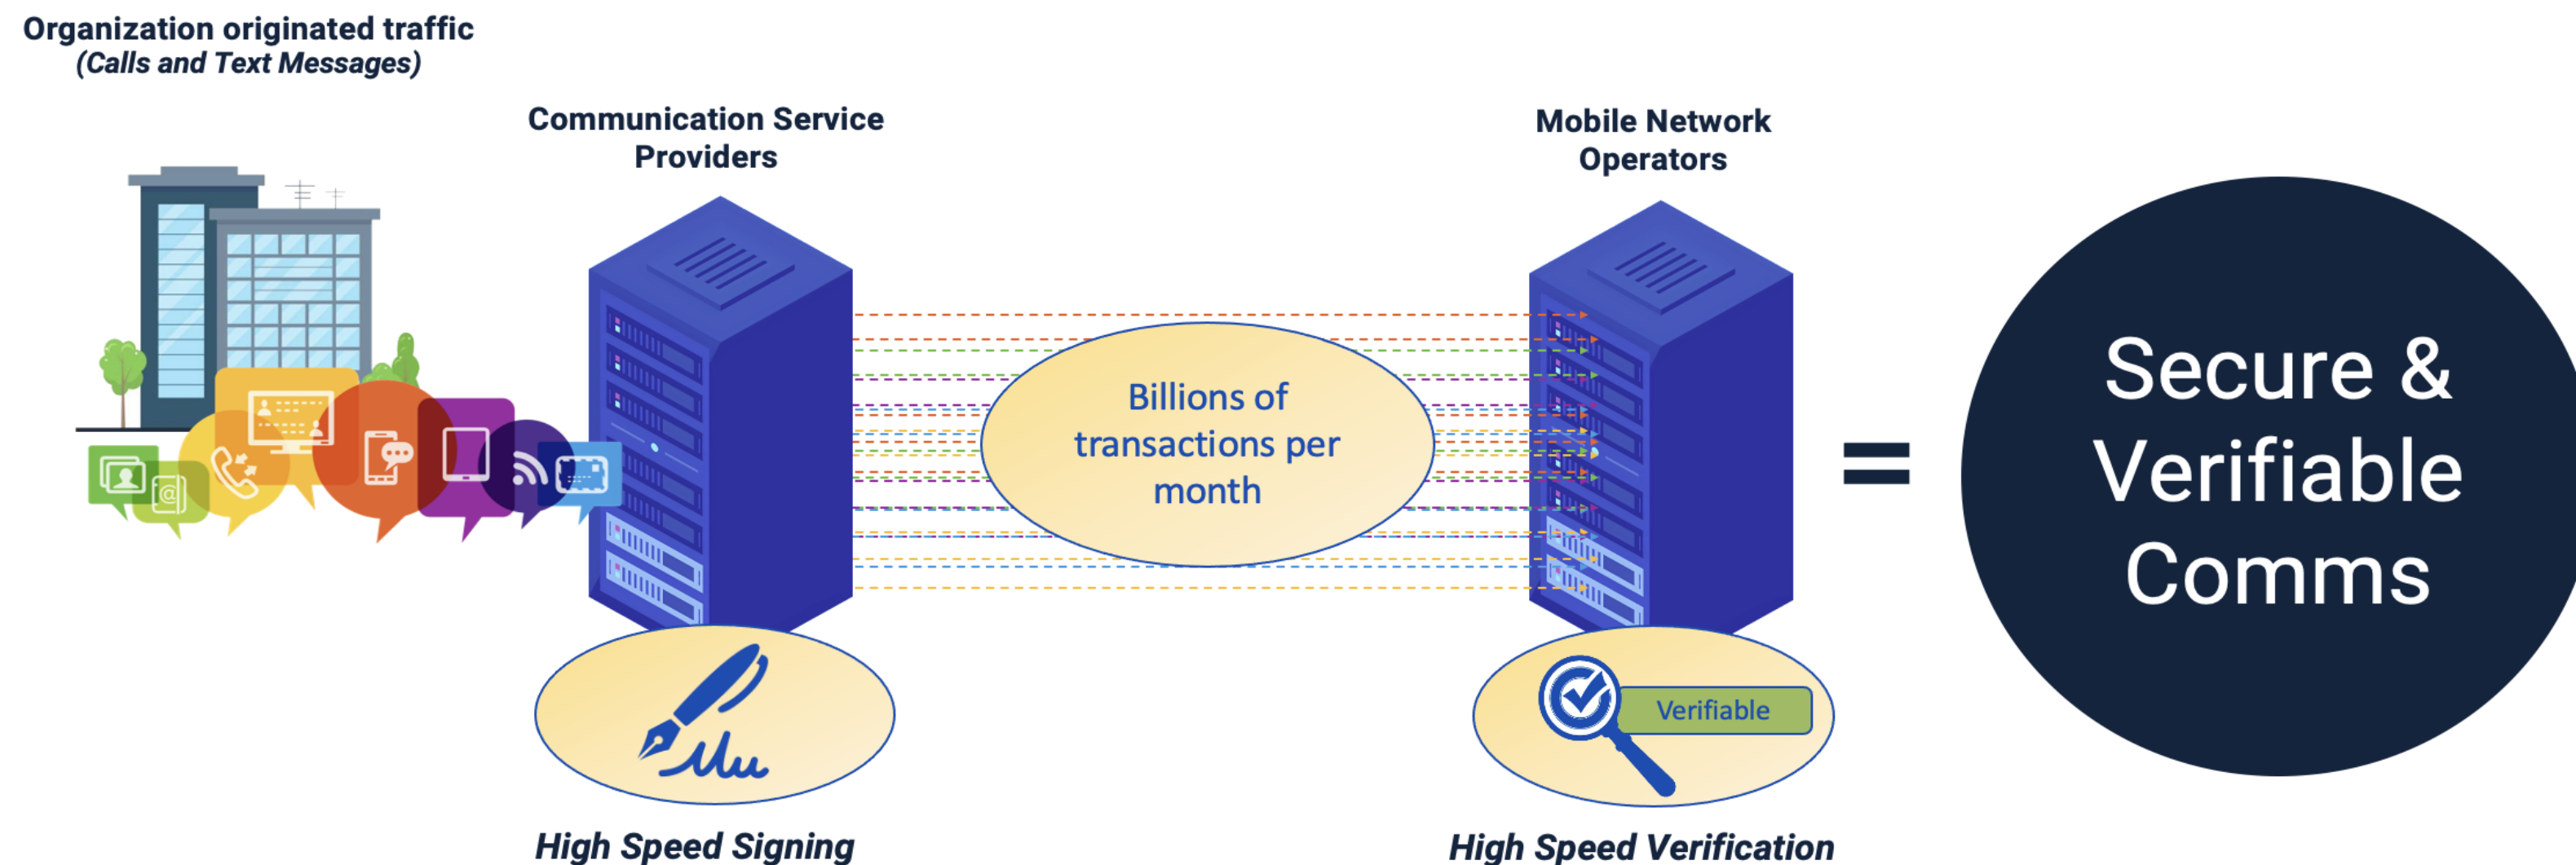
Organization originated traffic
(Calls and Text Messages)

Communication Service Providers

Mobile Network Operators

Billions of transactions per month

=

Secure & Verifiable Comms

Verifiable

High Speed Signing

High Speed Verification